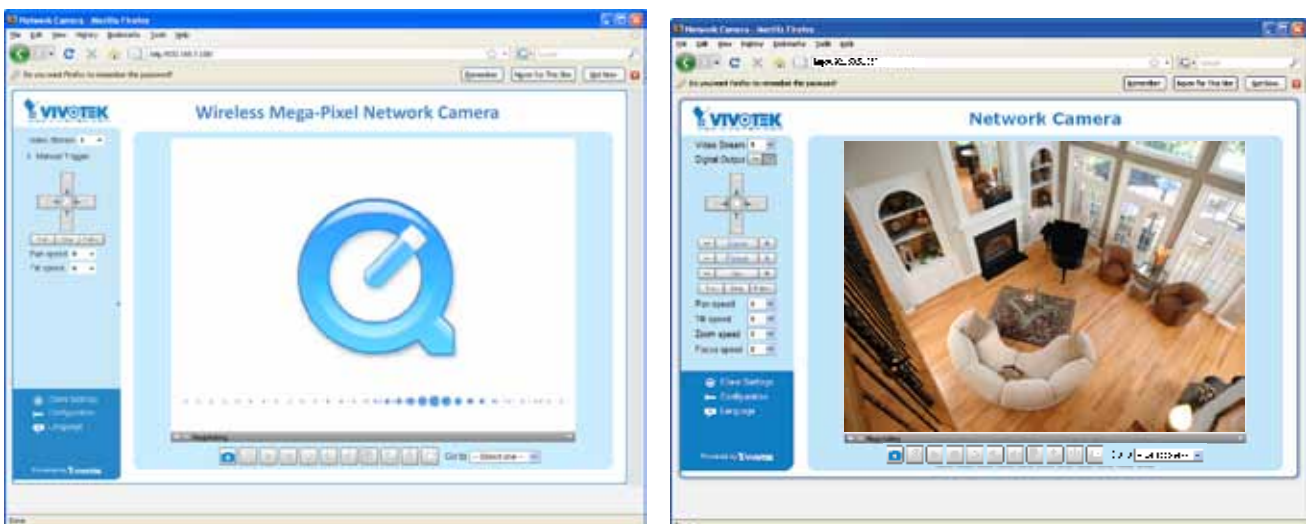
Network Camera - Mozilla Firefox

File Edit View History Bookmarks Tools Help

Do you want Firefox to remember the password?

Remember Never for This Site Not Now

VIVOTEK

Wireless Mega-Pixel Network Camera

Video Stream 1

Manual Trigger

Pan speed

Tilt speed

Client Settings

Configuration

Language

Powered by Vivotek

Go to: -- Select one --

Done

Network Camera - Mozilla Firefox

File Edit View History Bookmarks Tools Help

Do you want Firefox to remember the password?

Remember Never for This Site Not Now

VIVOTEK

Network Camera

Video Stream 1

Digital Output

Pan speed

Tilt speed

Zoom speed

Focus speed

Client Settings

Configuration

Language

Powered by Vivotek